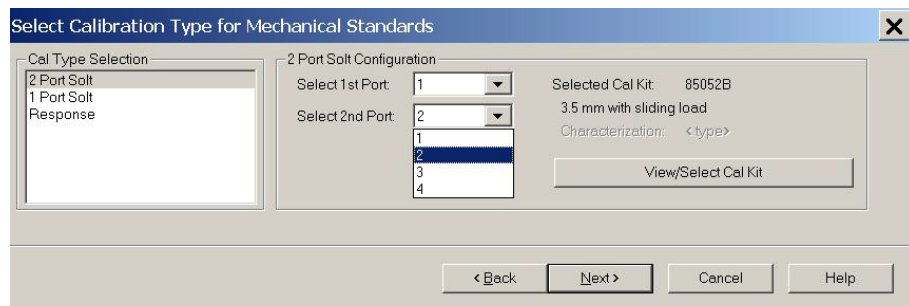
Select Calibration Type for Mechanical Standards

×

Cal Type Selection

2 Port Solt
1 Port Solt
Response

2 Port Solt Configuration

Select 1st Port: 1

Select 2nd Port: 2

1
2
3
4

Selected Cal Kit: 85052B

3.5 mm with sliding load

Characterization: <type>

View/Select Cal Kit

< Back

Next >

Cancel

Help